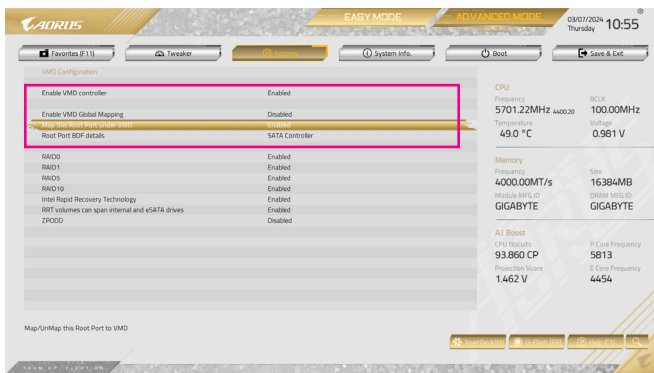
AORUS

EASY MODE

ADVANCED MODE

03/07/2024
Thursday
10:55

Favorites (F11)

Tweaker

Settings

System Info.

Boot

Save & Exit

VMD Configuration

| | |
|---|---|
| Enable VMD controller | Enabled |
| Enable VMD Global Mapping | Disabled |
| Map this Root Port under VMD | Enabled |
| Root Port BDF details | SATA Controller |
| RAID0 | Enabled |
| RAID1 | Enabled |
| RAID5 | Enabled |
| RAID10 | Enabled |
| Intel Rapid Recovery Technology | Enabled |
| RRT volumes can span internal and eSATA drives | Enabled |
| ZPODD | Disabled |

CPU
Frequency
5701.22MHz 4400.20
BCLK
100.00MHz
Temperature
49.0 °C
Voltage
0.981 V

Memory
Frequency
4000.00MT/s
Size
16384MB
Module MFG ID
GIGABYTE
DRAM MFG ID
GIGABYTE

A.I. Boost
CPU Biscuits
93.860 CP
P Core Frequency
5813
Projection Vcore
1.462 V
E Core Frequency
4454

Map/UnMap this Root Port to VMD

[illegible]

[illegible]

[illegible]